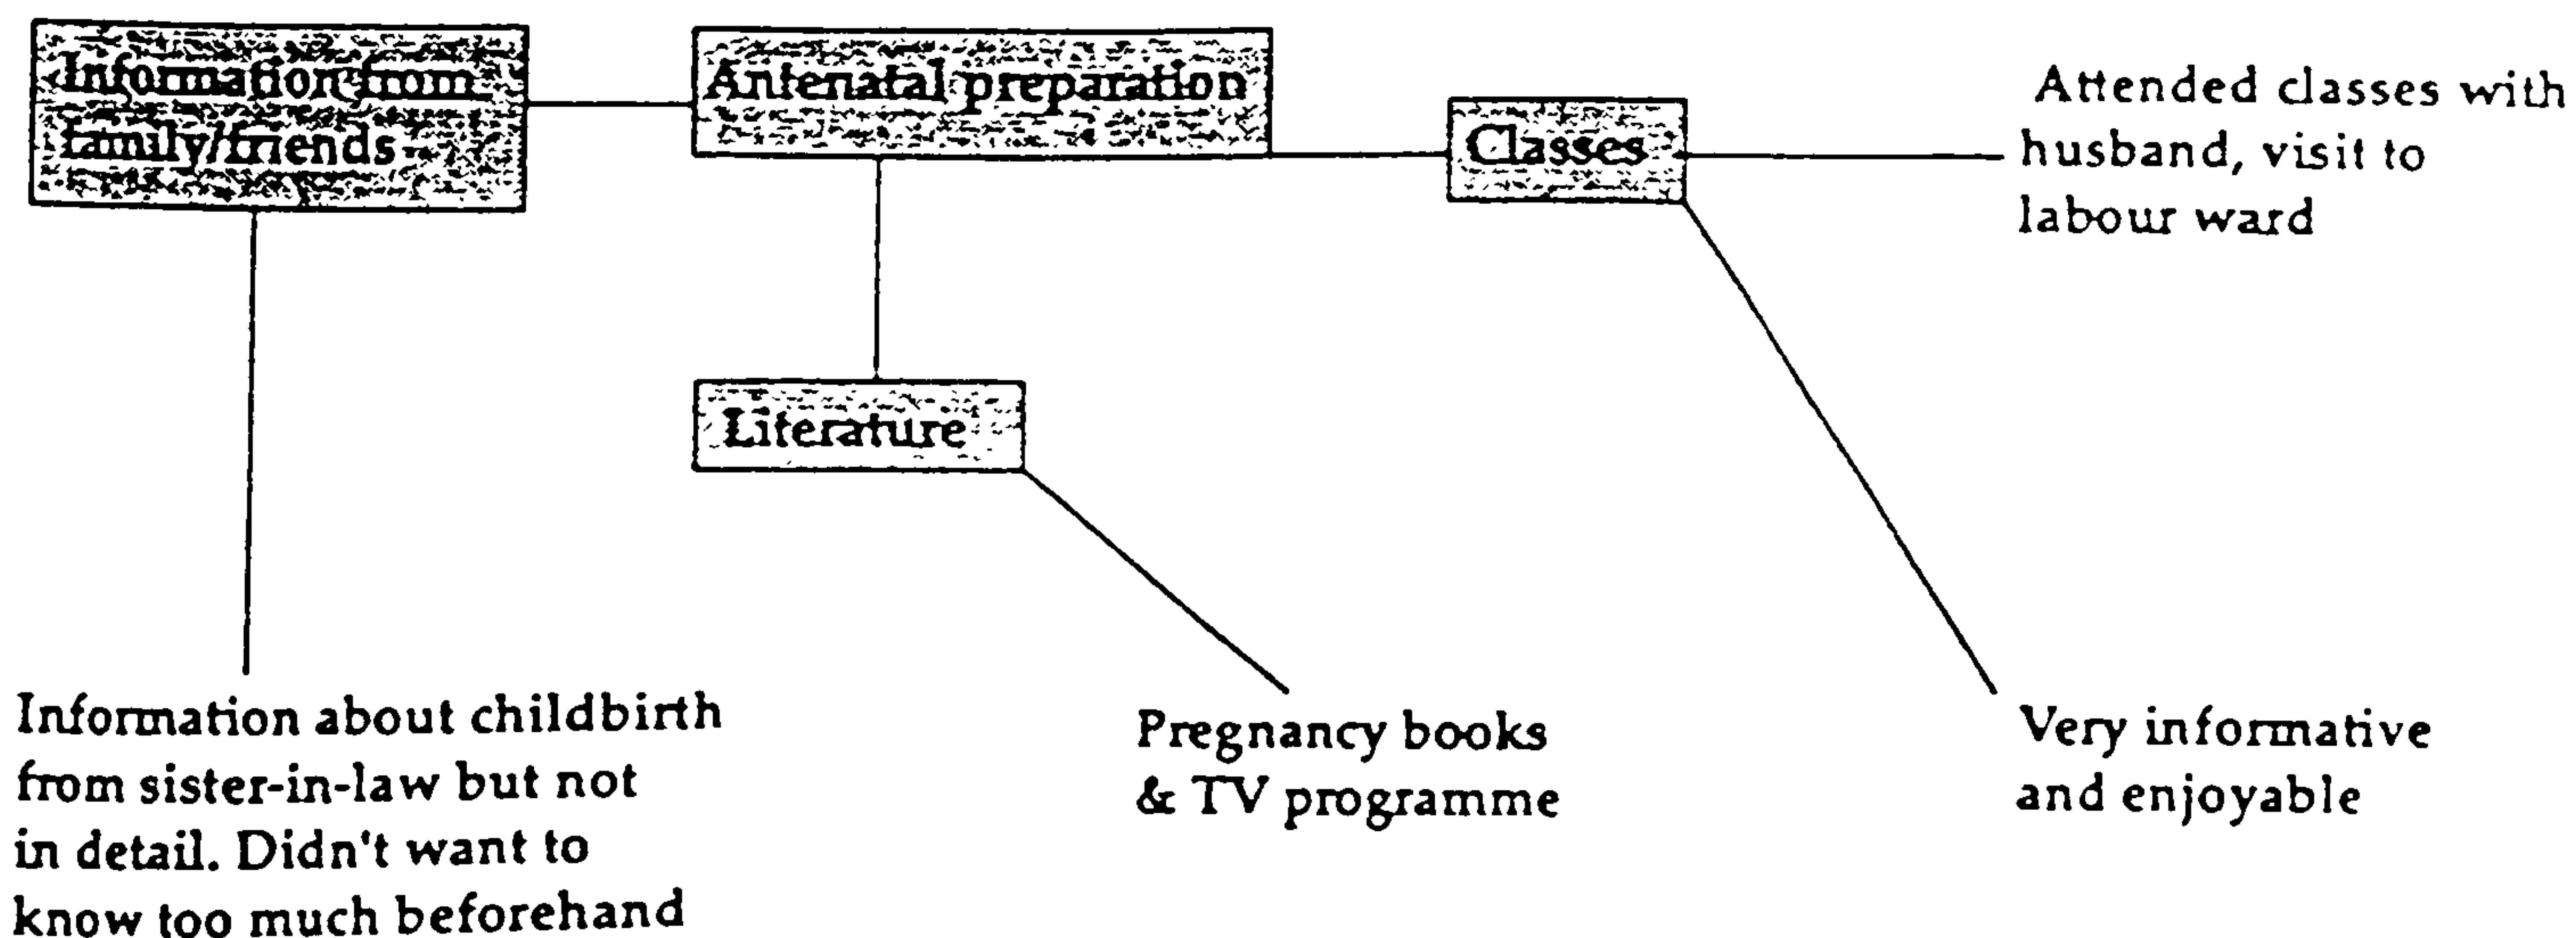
Information from family/friends

Antenatal preparation

Classes

Attended classes with husband, visit to labour ward

Literature

Information about childbirth from sister-in-law but not in detail. Didn't want to know too much beforehand

Pregnancy books & TV programme

Very informative and enjoyable